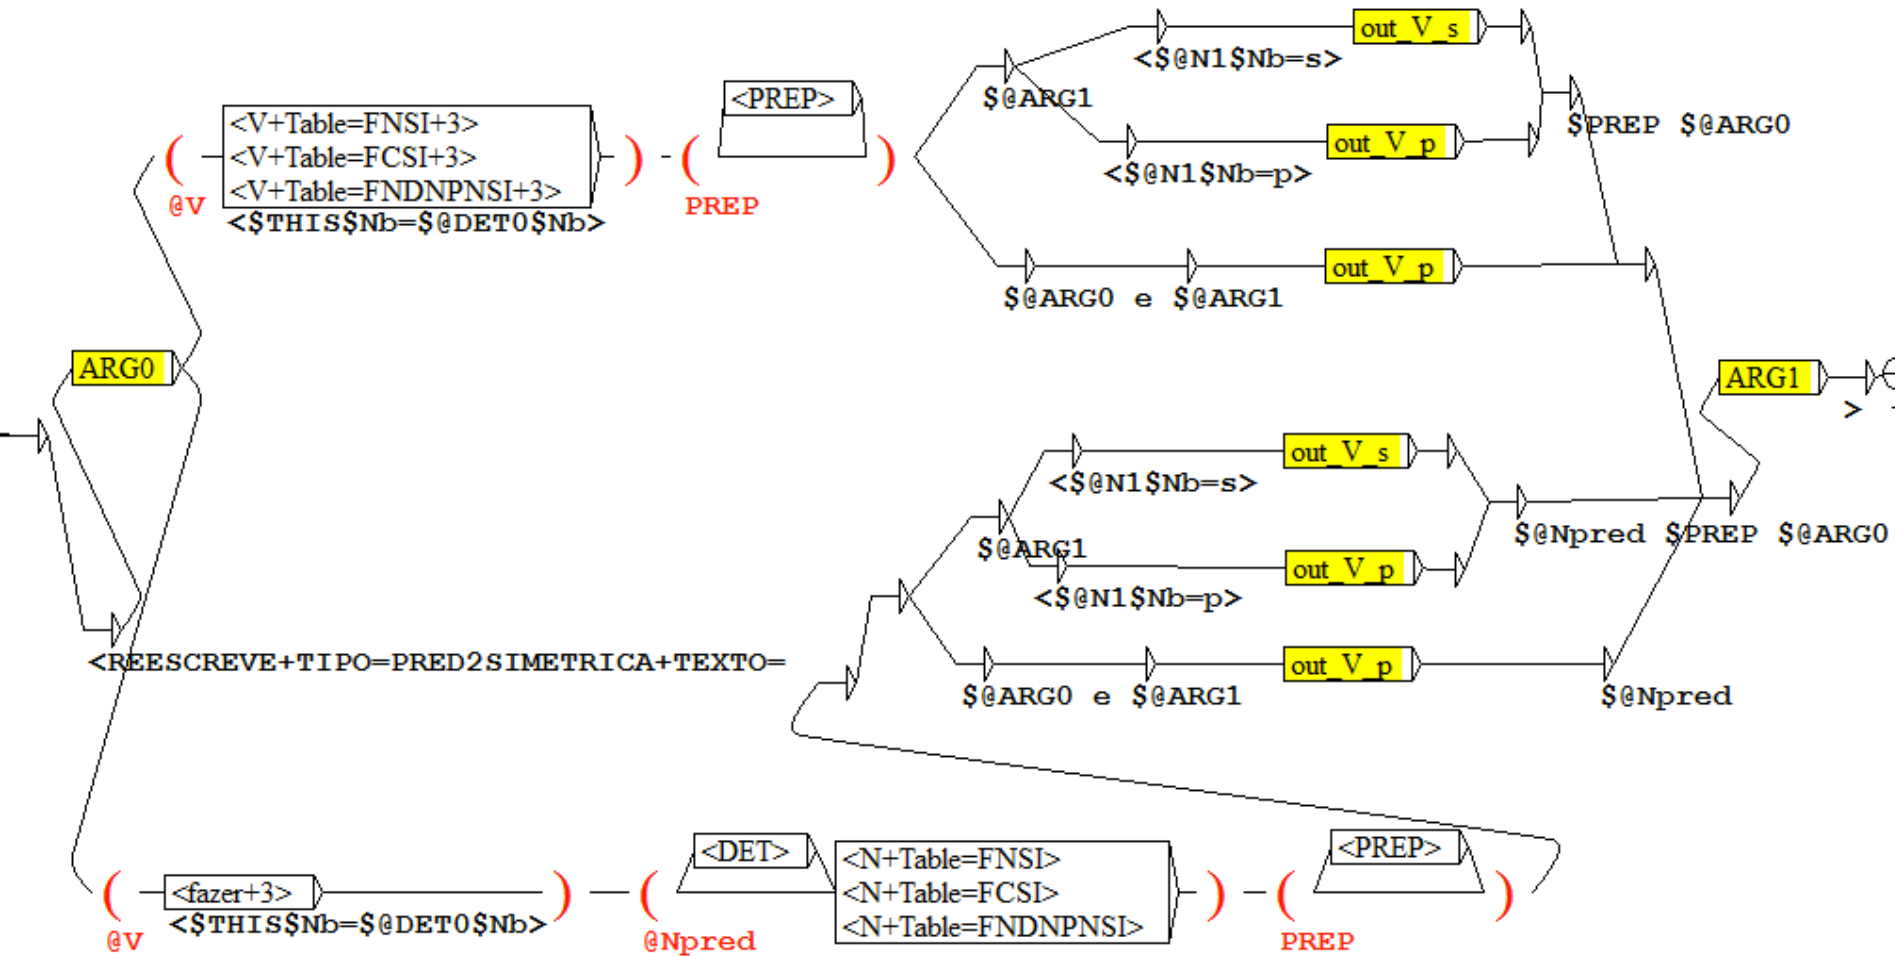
ARG0

(
@V
<V+Table=FNSI+3>
<V+Table=FCSI+3>
<V+Table=FNDNPNSI+3>
<$THIS$Nb=$@DET0$Nb>
)
(
<PREP>
PREP
)

$@ARG1
<$@N1$Nb=s>
out_V_s
<$@N1$Nb=p>
out_V_p
$PREP $@ARG0
$@ARG0 e $@ARG1
out_V_p

ARG1
>

<REESCREVE+TIPO=PRED2SIMETRICA+TEXTO=

$@ARG1
<$@N1$Nb=s>
out_V_s
<$@N1$Nb=p>
out_V_p
$@Npred $PREP $@ARG0
$@ARG0 e $@ARG1
out_V_p
$@Npred

(
@V
<fazer+3>
<$THIS$Nb=$@DET0$Nb>
)
(
@Npred
<DET>
<N+Table=FNSI>
<N+Table=FCSI>
<N+Table=FNDNPNSI>
)
(
<PREP>
PREP
)